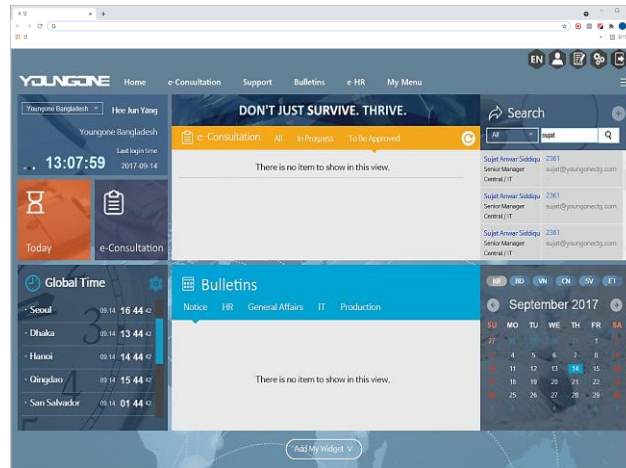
YOUNGONE Home e-Consultation Support Bulletins e-HR My Menu

EN

Youngone Bangladesh Hee Jun Yang

Youngone Bangladesh

Last login time

13:07:59 2017-09-14

DON'T JUST SURVIVE. THRIVE.

e-Consultation All In Progress To Be Approved

There is no item to show in this view.

Search

All sujat

Sujet Anwer Siddiqu 2361
Senior Manager sujat@youngonectg.com
Central / IT

Sujet Anwer Siddiqu 2361
Senior Manager sujat@youngonectg.com
Central / IT

Sujet Anwer Siddiqu 2361
Senior Manager sujat@youngonectg.com
Central / IT

Today

e-Consultation

Global Time

Seoul 09.14 16 44 42
Dhaka 09.14 13 44 42
Hanoi 09.14 14 44 42
Qingdao 09.14 15 44 42
San Salvador 09.14 01 44 42

Bulletins

Notice HR General Affairs IT Production

There is no item to show in this view.

KR BD VN CN SV ET

September 2017

SU MO TU WE TH FR SA

| SU | MO | TU | WE | TH | FR | SA |
|---|---|---|---|---|---|---|
| 27 | | | | | 1 | 2 |
| 3 | 4 | 5 | 6 | 7 | 8 | 9 |
| 10 | 11 | 12 | 13 | 14 | 15 | 16 |
| 17 | 18 | 19 | 20 | 21 | 22 | 23 |
| 24 | 25 | 26 | 27 | 28 | 29 | 30 |

Add My Widget